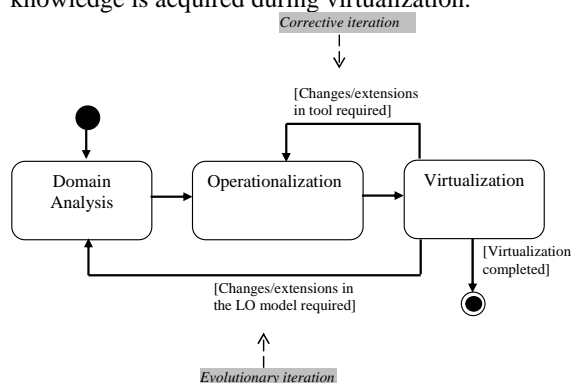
knowledge is acquired during virtualization.

Corrective iteration

[Changes/extensions in tool required]

Domain Analysis

Operationalization

Virtualization

[Virtualization completed]

[Changes/extensions in the LO model required]

Evolutionary iteration